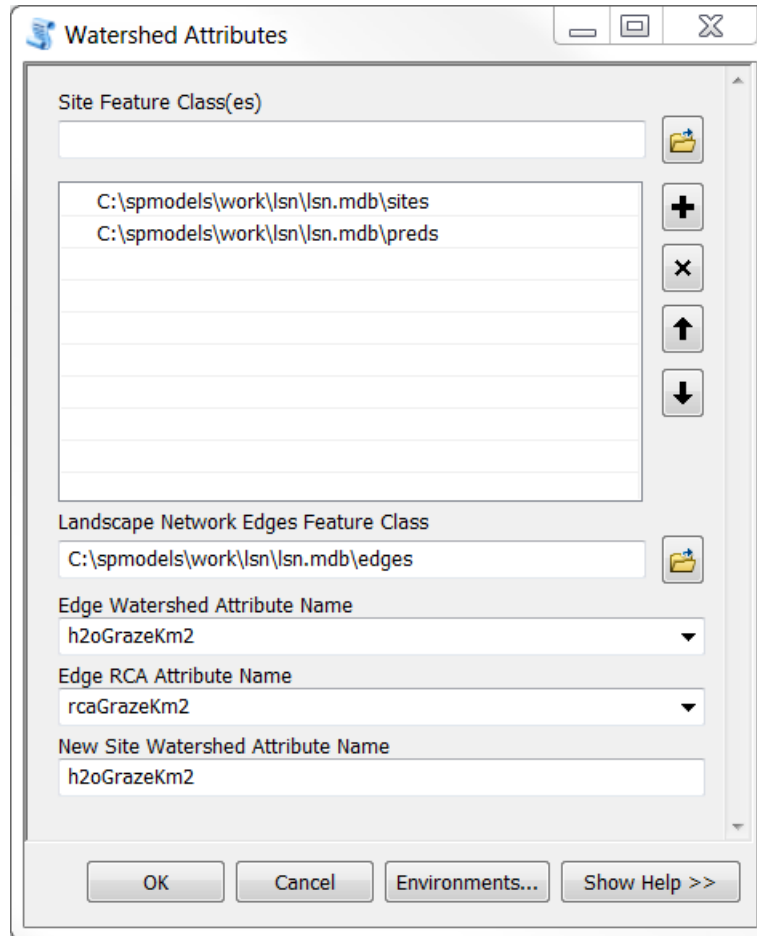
Watershed Attributes

Site Feature Class(es)

C:\spmodels\work\lsn\lsn.mdb\sites
C:\spmodels\work\lsn\lsn.mdb\preds

Landscape Network Edges Feature Class
C:\spmodels\work\lsn\lsn.mdb\edges

Edge Watershed Attribute Name
h2oGrazeKm2

Edge RCA Attribute Name
rcaGrazeKm2

New Site Watershed Attribute Name
h2oGrazeKm2

OK Cancel Environments... Show Help >>